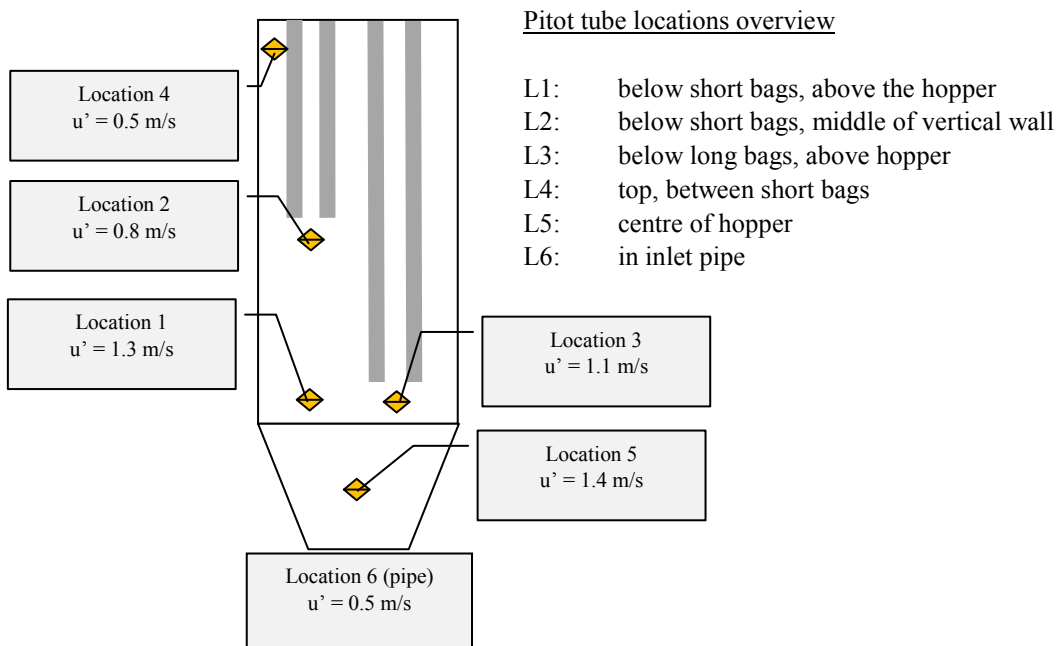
Location 4
u' = 0.5 m/s

Location 2
u' = 0.8 m/s

Location 1
u' = 1.3 m/s

Location 3
u' = 1.1 m/s

Location 5
u' = 1.4 m/s

Location 6 (pipe)
u' = 0.5 m/s

Pitot tube locations overview

L1: below short bags, above the hopper
L2: below short bags, middle of vertical wall
L3: below long bags, above hopper
L4: top, between short bags
L5: centre of hopper
L6: in inlet pipe